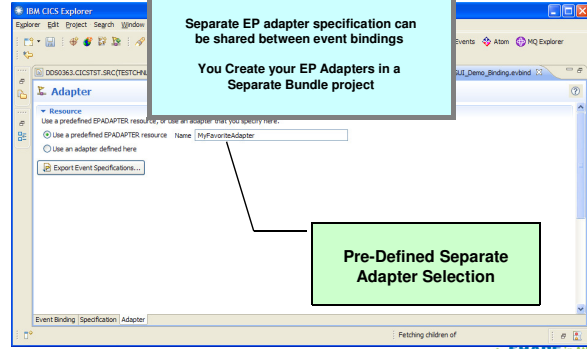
IBM CICS Explorer

Explorer Edit Project Search Window

Separate EP adapter specification can be shared between event bindings

You Create your EP Adapters in a Separate Bundle project

Events Atom MQ Explorer

DDS0363.CICSTST.SRC(TESTCHN

GUI_Demo_Binding.evbind

Adapter

Resource

Use a predefined EPADAPTER resource, or use an adapter that you specify here.

Use a predefined EPADAPTER resource Name MyFavoriteAdapter

Use an adapter defined here

Export Event Specifications...

Pre-Defined Separate Adapter Selection

Event Binding Specification Adapter

Fetching children of